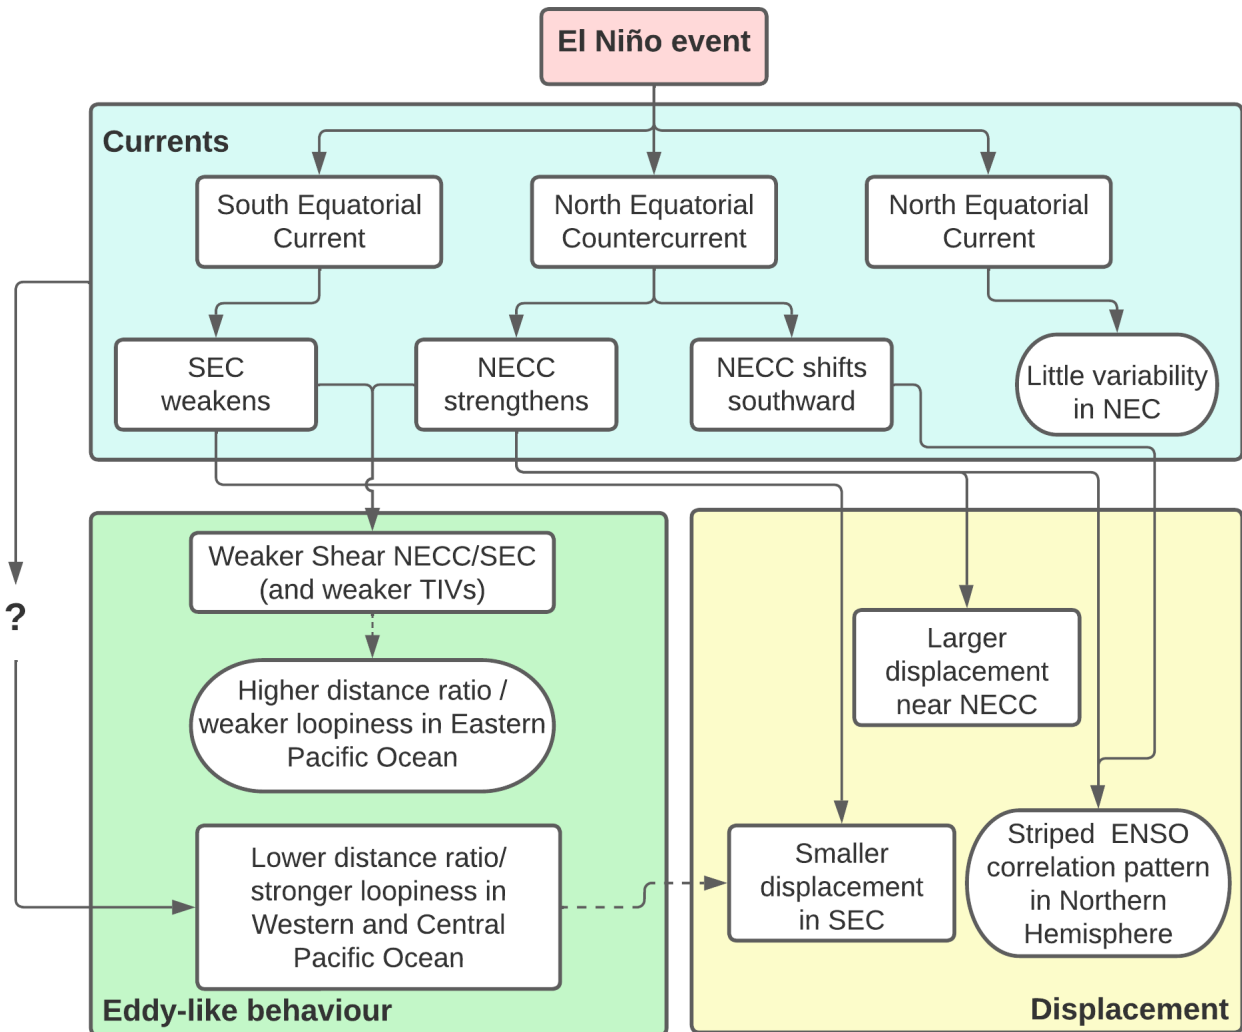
El Niño event

Currents

South Equatorial Current

North Equatorial Countercurrent

North Equatorial Current

SEC weakens

NECC strengthens

NECC shifts southward

Little variability in NEC

?

Weaker Shear NECC/SEC (and weaker TIVs)

Higher distance ratio / weaker loopiness in Eastern Pacific Ocean

Lower distance ratio/ stronger loopiness in Western and Central Pacific Ocean

Eddy-like behaviour

Larger displacement near NECC

Smaller displacement in SEC

Striped ENSO correlation pattern in Northern Hemisphere

Displacement